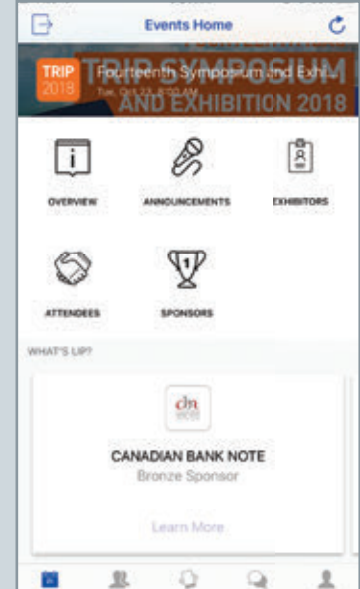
Events Home

TRIP 2018 Fourteenth Symposium and Exh...
Tue, Oct 23, 8:00 AM
TRIP SYMPOSIUM AND EXHIBITION 2018

OVERVIEW
ANNOUNCEMENTS
EXHIBITORS
ATTENDEES
SPONSORS

WHAT'S UP?

cbn

CANADIAN BANK NOTE
Bronze Sponsor

Learn More